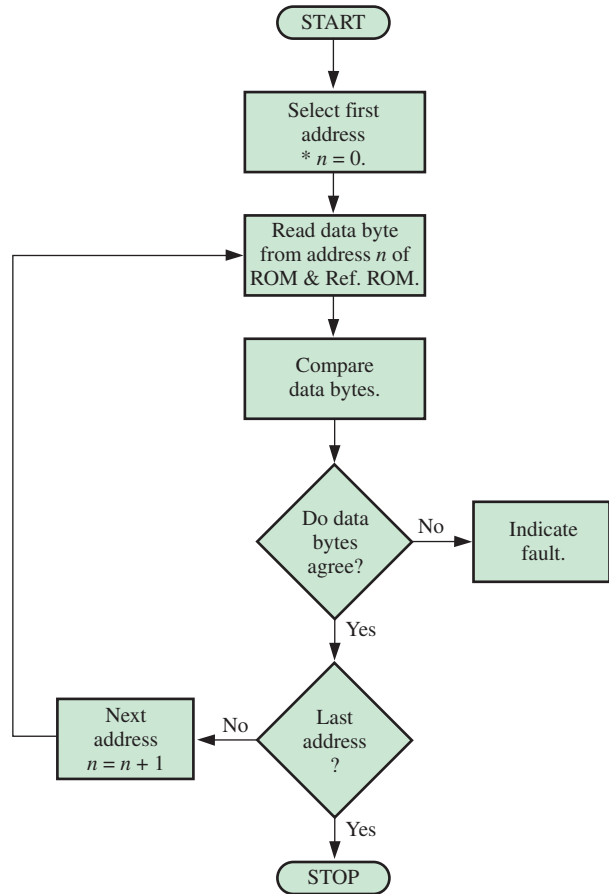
START

Select first address * $n = 0$.

Read data byte from address $n$ of ROM & Ref. ROM.

Compare data bytes.

Do data bytes agree?

No

Indicate fault.

Yes

Last address ?

No

Next address $n = n + 1$

Yes

STOP